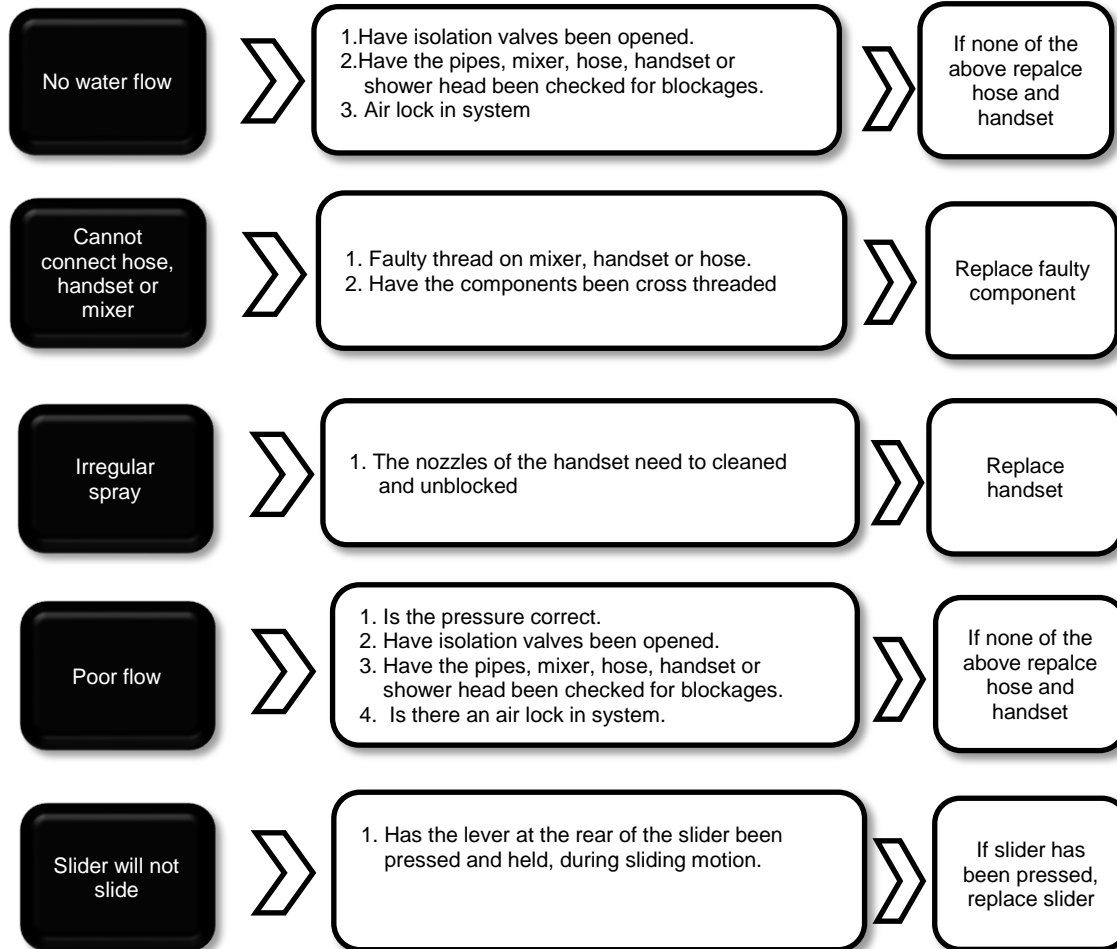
No water flow

1.Have isolation valves been opened.
2.Have the pipes, mixer, hose, handset or shower head been checked for blockages.
3. Air lock in system

If none of the above repalce hose and handset

Cannot connect hose, handset or mixer

1. Faulty thread on mixer, handset or hose.
2. Have the components been cross threaded

Replace faulty component

Irregular spray

1. The nozzles of the handset need to cleaned and unblocked

Replace handset

Poor flow

1. Is the pressure correct.
2. Have isolation valves been opened.
3. Have the pipes, mixer, hose, handset or shower head been checked for blockages.
4. Is there an air lock in system.

If none of the above repalce hose and handset

Slider will not slide

1. Has the lever at the rear of the slider been pressed and held, during sliding motion.

If slider has been pressed, replace slider